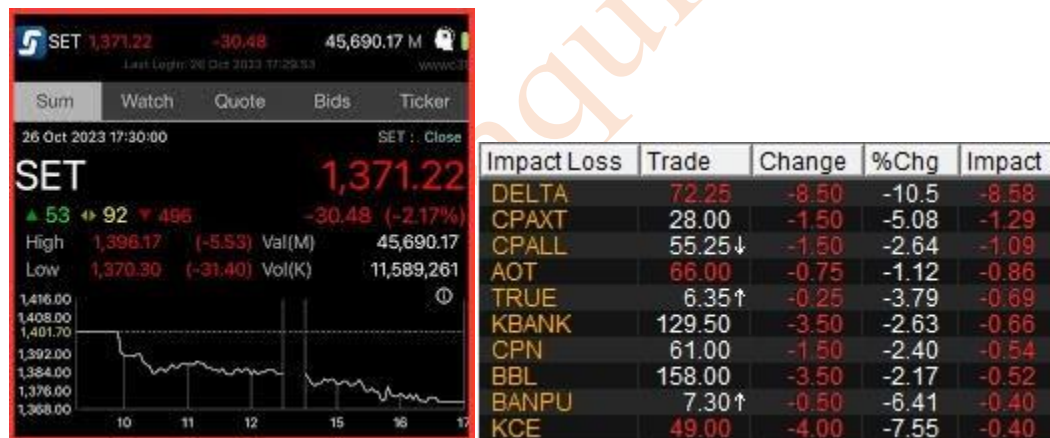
SET 1,371.22 -30.48 45,690.17 M

Last Login: 26 Oct 2023 17:29:53

Sum Watch Quote Bids Ticker

26 Oct 2023 17:30:00 SET : Close

SET 1,371.22

▲53 ◆92 ▼496 -30.48 (-2.17%)

High 1,396.17 (-5.53) Val(M) 45,690.17

Low 1,370.30 (-31.40) Vol(K) 11,589,261

1,416.00
1,408.00
1,401.70
1,392.00
1,384.00
1,376.00
1,368.00

10 11 12 15 16 17

| Impact Loss | Trade | Change | %Chg | Impact |
|---|---|---|---|---|
| DELTA | 72.25 | -8.50 | -10.5 | -8.58 |
| CPAXT | 28.00 | -1.50 | -5.08 | -1.29 |
| CPALL | 55.25↓ | -1.50 | -2.64 | -1.09 |
| AOT | 66.00 | -0.75 | -1.12 | -0.86 |
| TRUE | 6.35↑ | -0.25 | -3.79 | -0.69 |
| KBANK | 129.50 | -3.50 | -2.63 | -0.66 |
| CPN | 61.00 | -1.50 | -2.40 | -0.54 |
| BBL | 158.00 | -3.50 | -2.17 | -0.52 |
| BANPU | 7.30↑ | -0.50 | -6.41 | -0.40 |
| KCE | 49.00 | -4.00 | -7.55 | -0.40 |